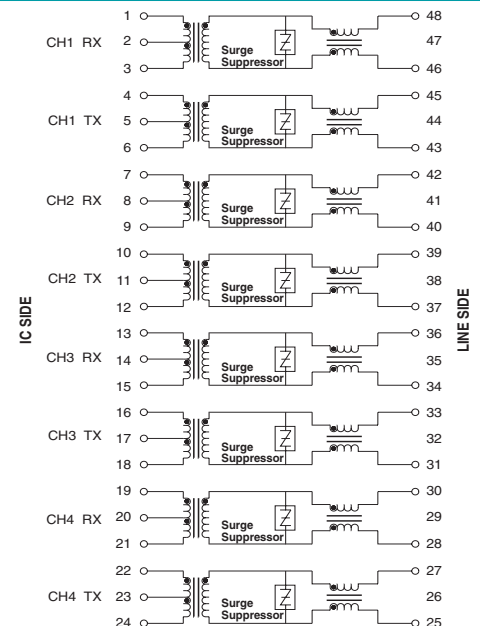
IC SIDE

LINE SIDE

1
CH1 RX 2
3
Surge Suppressor
48
47
46

4
CH1 TX 5
6
Surge Suppressor
45
44
43

7
CH2 RX 8
9
Surge Suppressor
42
41
40

10
CH2 TX 11
12
Surge Suppressor
39
38
37

13
CH3 RX 14
15
Surge Suppressor
36
35
34

16
CH3 TX 17
18
Surge Suppressor
33
32
31

19
CH4 RX 20
21
Surge Suppressor
30
29
28

22
CH4 TX 23
24
Surge Suppressor
27
26
25